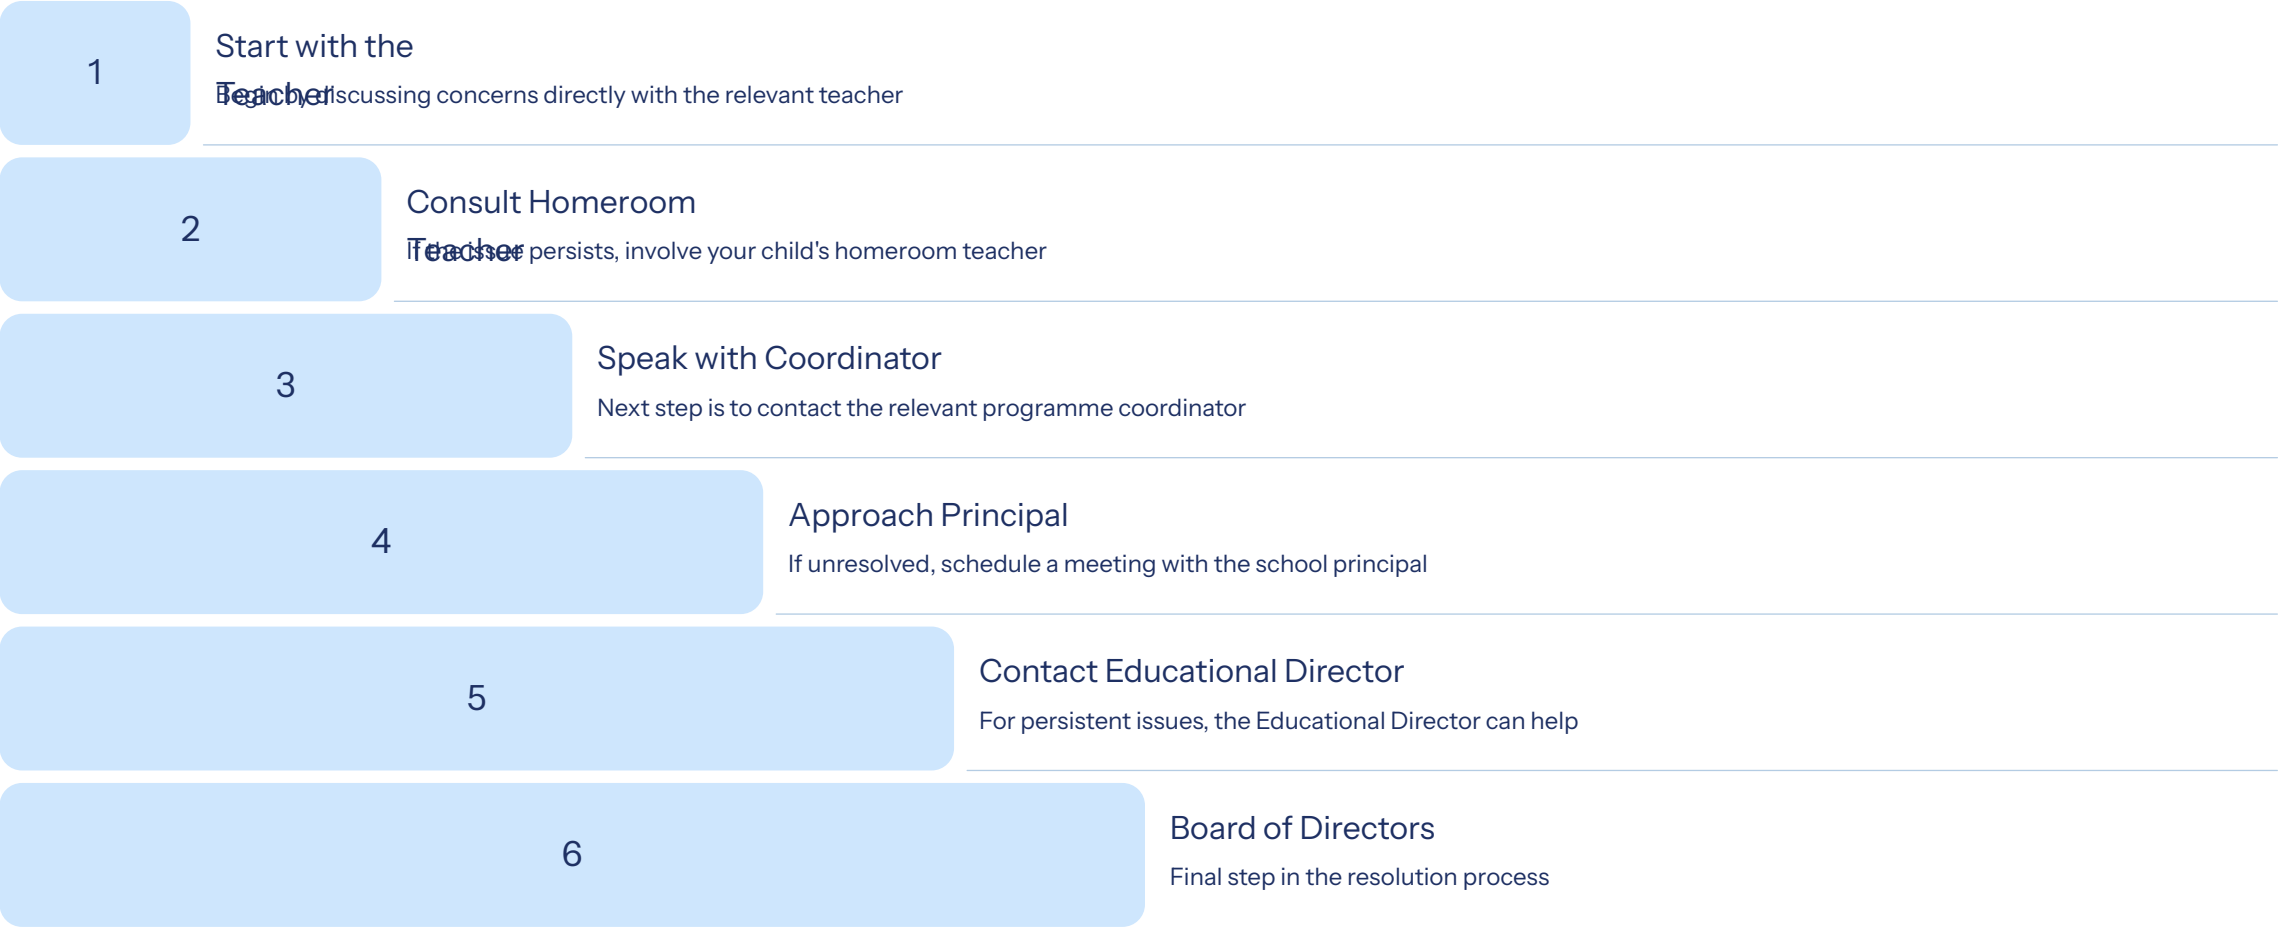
1

Start with the Teacher

Begin by discussing concerns directly with the relevant teacher

2

Consult Homeroom Teacher

If the issue persists, involve your child's homeroom teacher

3

Speak with Coordinator

Next step is to contact the relevant programme coordinator

4

Approach Principal

If unresolved, schedule a meeting with the school principal

5

Contact Educational Director

For persistent issues, the Educational Director can help

6

Board of Directors

Final step in the resolution process